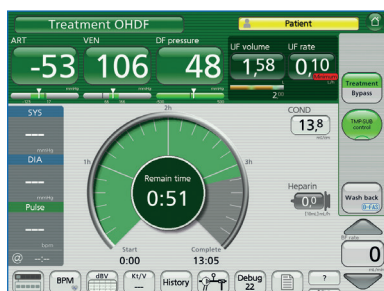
Treatment OHDF

Patient

ART
-53
mmHg

VEN
106
mmHg

DF pressure
48
mmHg

UF volume
1,58
l

UF rate
0,10
l/h

2,00

Treatment
Bypass

TMP/UB control

SYS
---
mmHg

DIA
---
mmHg

Pulse
---
bpm

2h
1h
3h

Remain time
0:51

Start
0:00

Complete
13:05

COND
13,8
mS/cm

Heparin
0,0
ml/h

Wash back

BF rate
0
ml/min

BPM
dBV
Kt/V
---
History
Debug
22
?